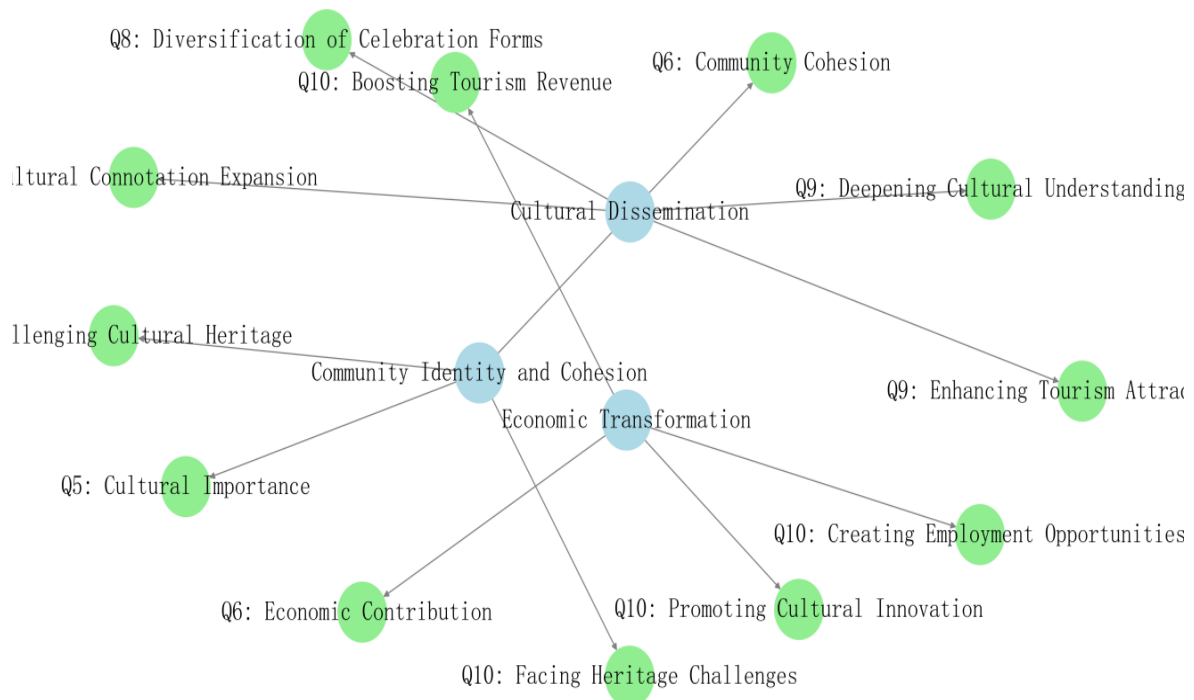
Q8: Diversification of Celebration Forms

Q10: Boosting Tourism Revenue

Q6: Community Cohesion

ltural Connotation Expansion

Cultural Dissemination

Q9: Deepening Cultural Understanding

llenging Cultural Heritage

Community Identity and Cohesion

Economic Transformation

Q9: Enhancing Tourism Attrac

Q5: Cultural Importance

Q10: Creating Employment Opportunities

Q6: Economic Contribution

Q10: Promoting Cultural Innovation

Q10: Facing Heritage Challenges